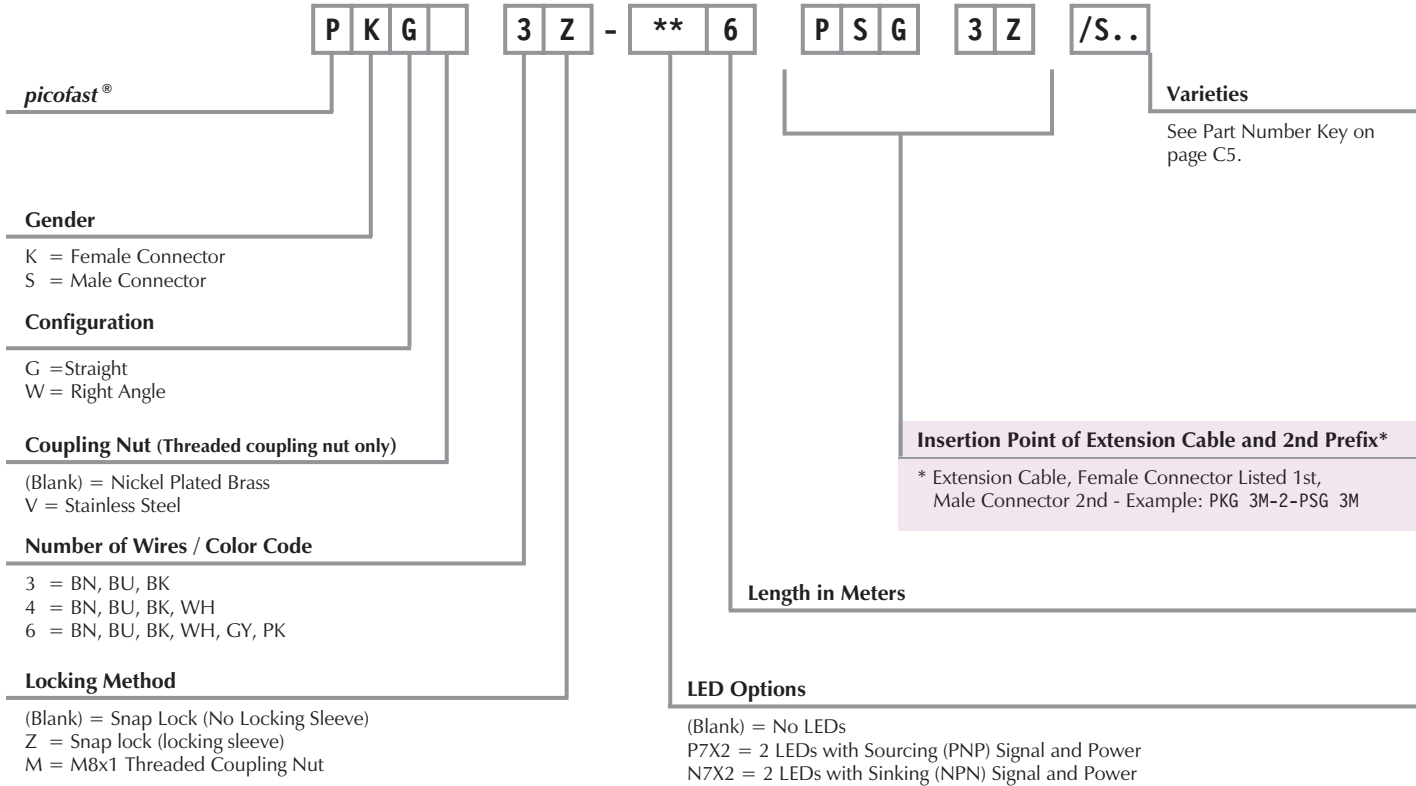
P K G 3 Z - ** 6 P S G 3 Z /S..

picofast ®

Varieties

See Part Number Key on page C5.

Gender

K = Female Connector
S = Male Connector

Configuration

G =Straight
W = Right Angle

Coupling Nut (Threaded coupling nut only)

(Blank) = Nickel Plated Brass
V = Stainless Steel

Insertion Point of Extension Cable and 2nd Prefix*

* Extension Cable, Female Connector Listed 1st, Male Connector 2nd - Example: PKG 3M-2-PSG 3M

Number of Wires / Color Code

3 = BN, BU, BK
4 = BN, BU, BK, WH
6 = BN, BU, BK, WH, GY, PK

Length in Meters

Locking Method

(Blank) = Snap Lock (No Locking Sleeve)
Z = Snap lock (locking sleeve)
M = M8x1 Threaded Coupling Nut

LED Options

(Blank) = No LEDs
P7X2 = 2 LEDs with Sourcing (PNP) Signal and Power
N7X2 = 2 LEDs with Sinking (NPN) Signal and Power